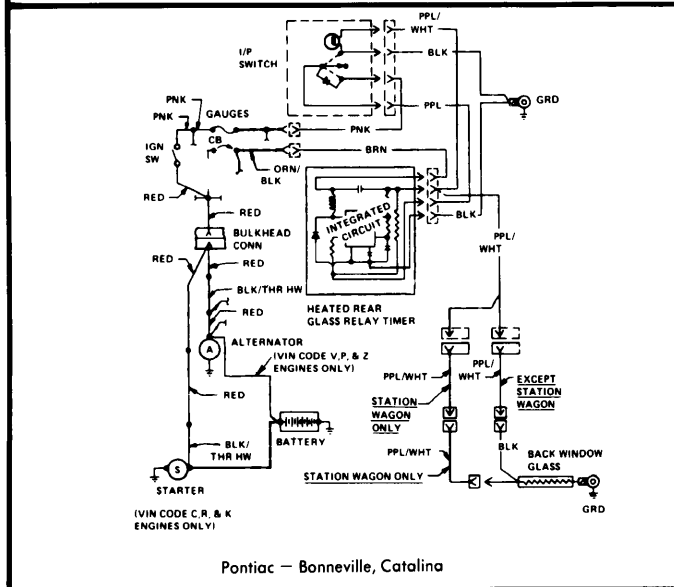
PPL/WHT

I/P SWITCH

BLK

PPL

GRD

PNK

PNK

GAUGES

PNK

IGN SW

CB

BRN

ORN/BLK

RED

RED

BLK

BULKHEAD CONN

INTEGRATED CIRCUIT

RED

RED

PPL/WHT

BLK/THR HW

RED

HEATED REAR GLASS RELAY TIMER

A

ALTERNATOR

(VIN CODE V,P, & Z ENGINES ONLY)

PPL/WHT

PPL/WHT

EXCEPT STATION WAGON

STATION WAGON ONLY

RED

BATTERY

BLK/THR HW

PPL/WHT

BLK

BACK WINDOW GLASS

S

STATION WAGON ONLY

STARTER

(VIN CODE C,R, & K ENGINES ONLY)

GRD

Pontiac — Bonneville, Catalina